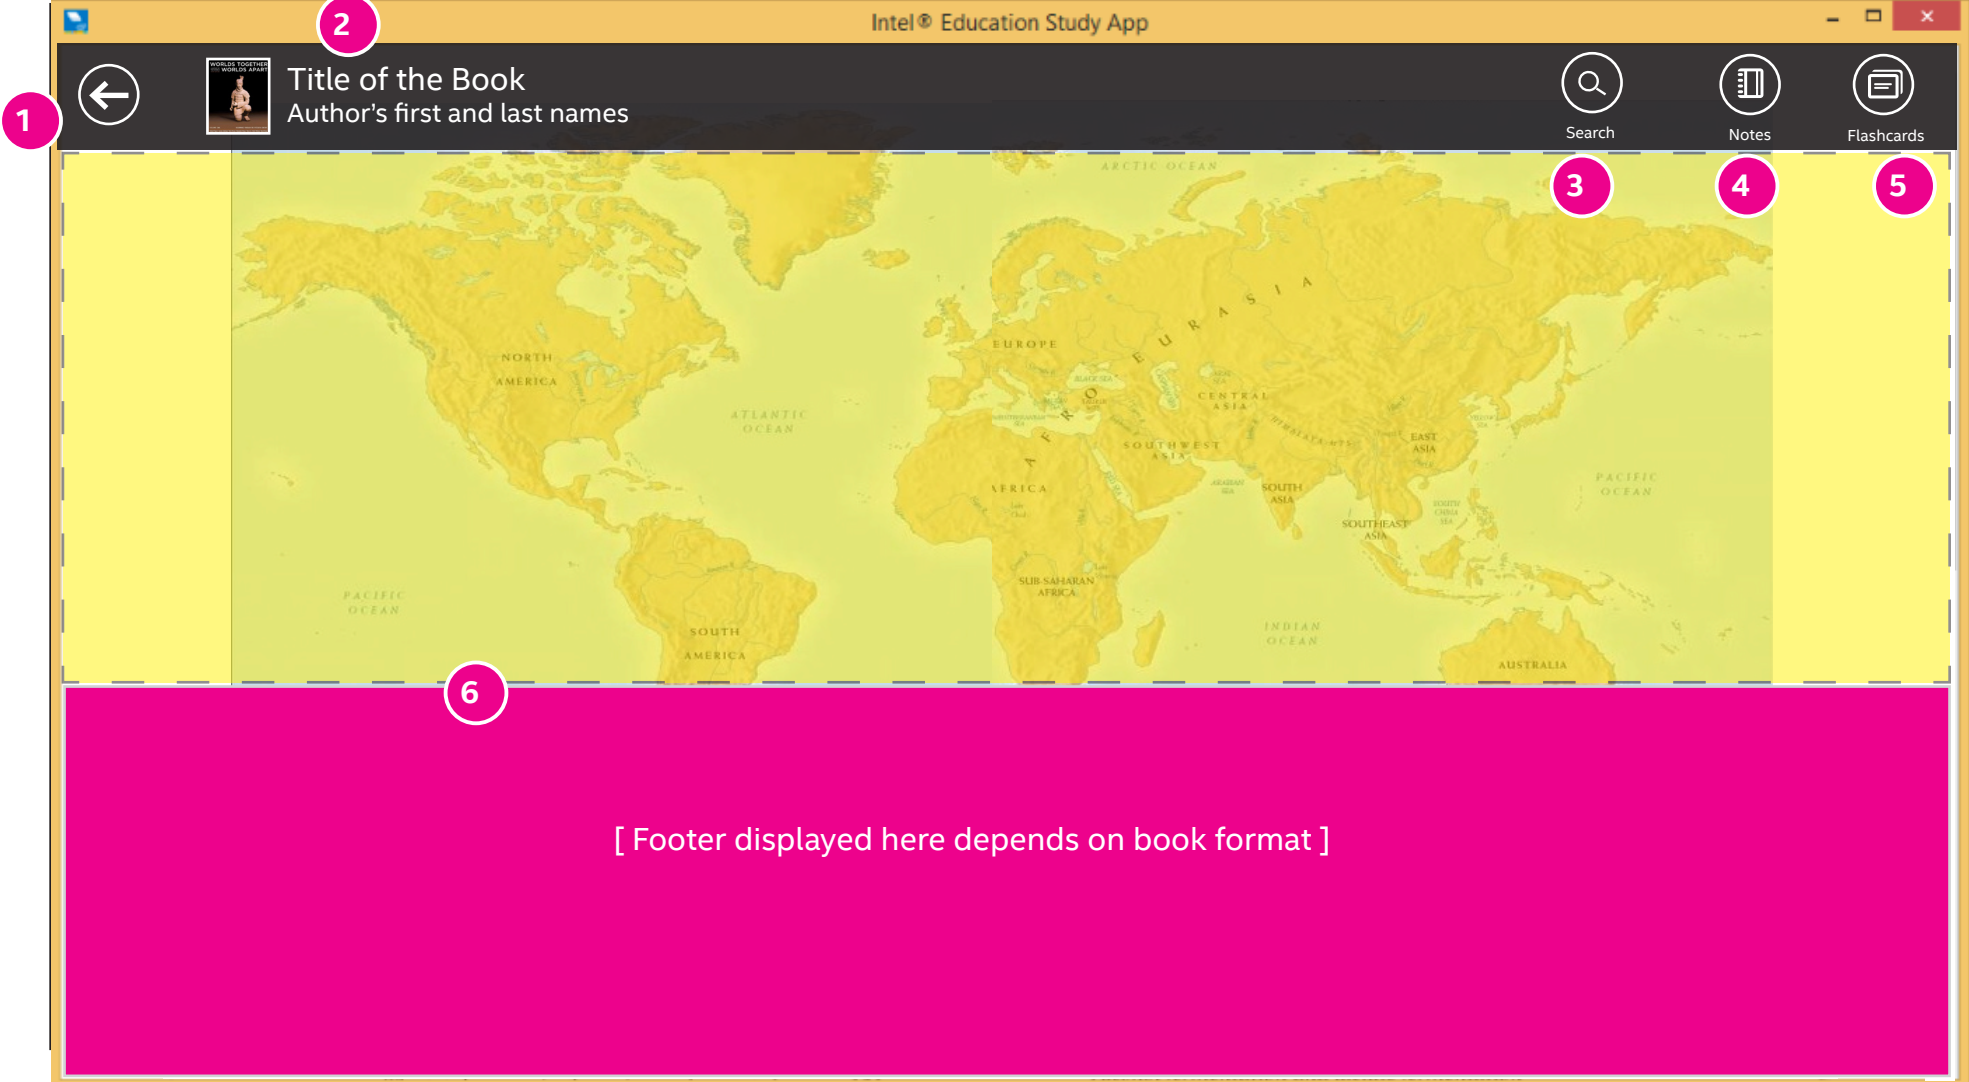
Intel® Education Study App

1

2

Title of the Book
Author's first and last names

Search

Notes

Flashcards

3

4

5

ARCTIC OCEAN

NORTH AMERICA

ATLANTIC OCEAN

EUROPE

EURASIA

CENTRAL ASIA

SOUTHWEST ASIA

EAST ASIA

PACIFIC OCEAN

AFRICA

SOUTH ASIA

SOUTHEAST ASIA

SUB-SAHARAN AFRICA

PACIFIC OCEAN

SOUTH AMERICA

INDIAN OCEAN

AUSTRALIA

6

[ Footer displayed here depends on book format ]